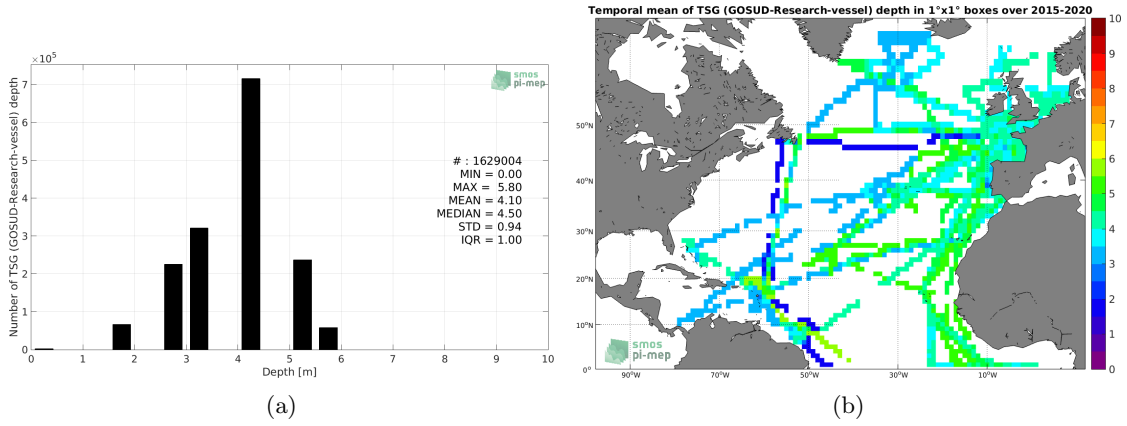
$\times 10^5$

smos pi-mep

Number of TSG (GOSUD-Research-vessel) depth

7
6
5
4
3
2
1
0

# : 1629004
MIN = 0.00
MAX = 5.80
MEAN = 4.10
MEDIAN = 4.50
STD = 0.94
IQR = 1.00

0 1 2 3 4 5 6 7 8 9 10
Depth [m]

(a)

Temporal mean of TSG (GOSUD-Research-vessel) depth in 1°x1° boxes over 2015-2020

50°N
40°N
30°N
20°N
10°N
0°

90°W 70°W 50°W 30°W 10°W

smos pi-mep

10
9
8
7
6
5
4
3
2
1
0

(b)